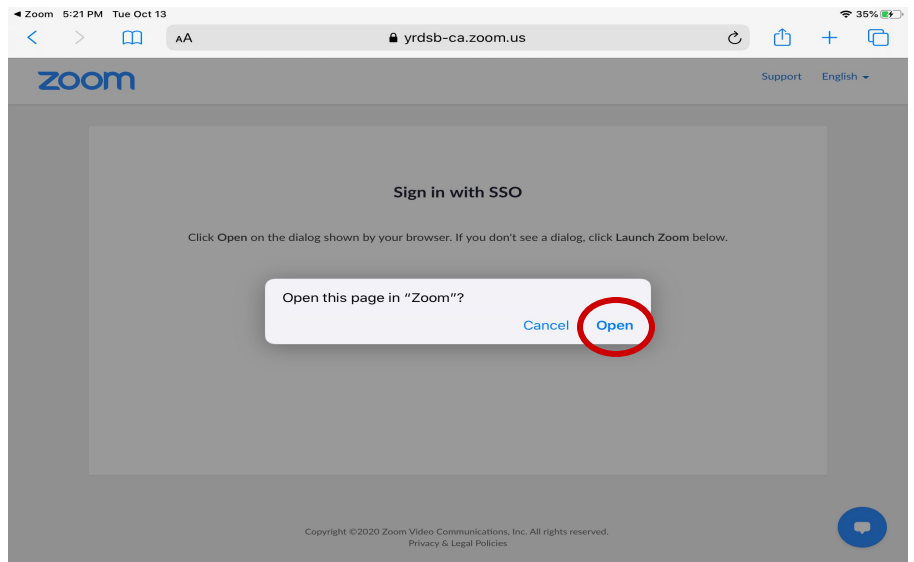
◀ Zoom 5:21 PM Tue Oct 13

35%

AA

yrdsb-ca.zoom.us

zoom

Support English

Sign in with SSO

Click Open on the dialog shown by your browser. If you don't see a dialog, click Launch Zoom below.

Open this page in “Zoom”?

Cancel Open

Copyright ©2020 Zoom Video Communications, Inc. All rights reserved.
Privacy & Legal Policies